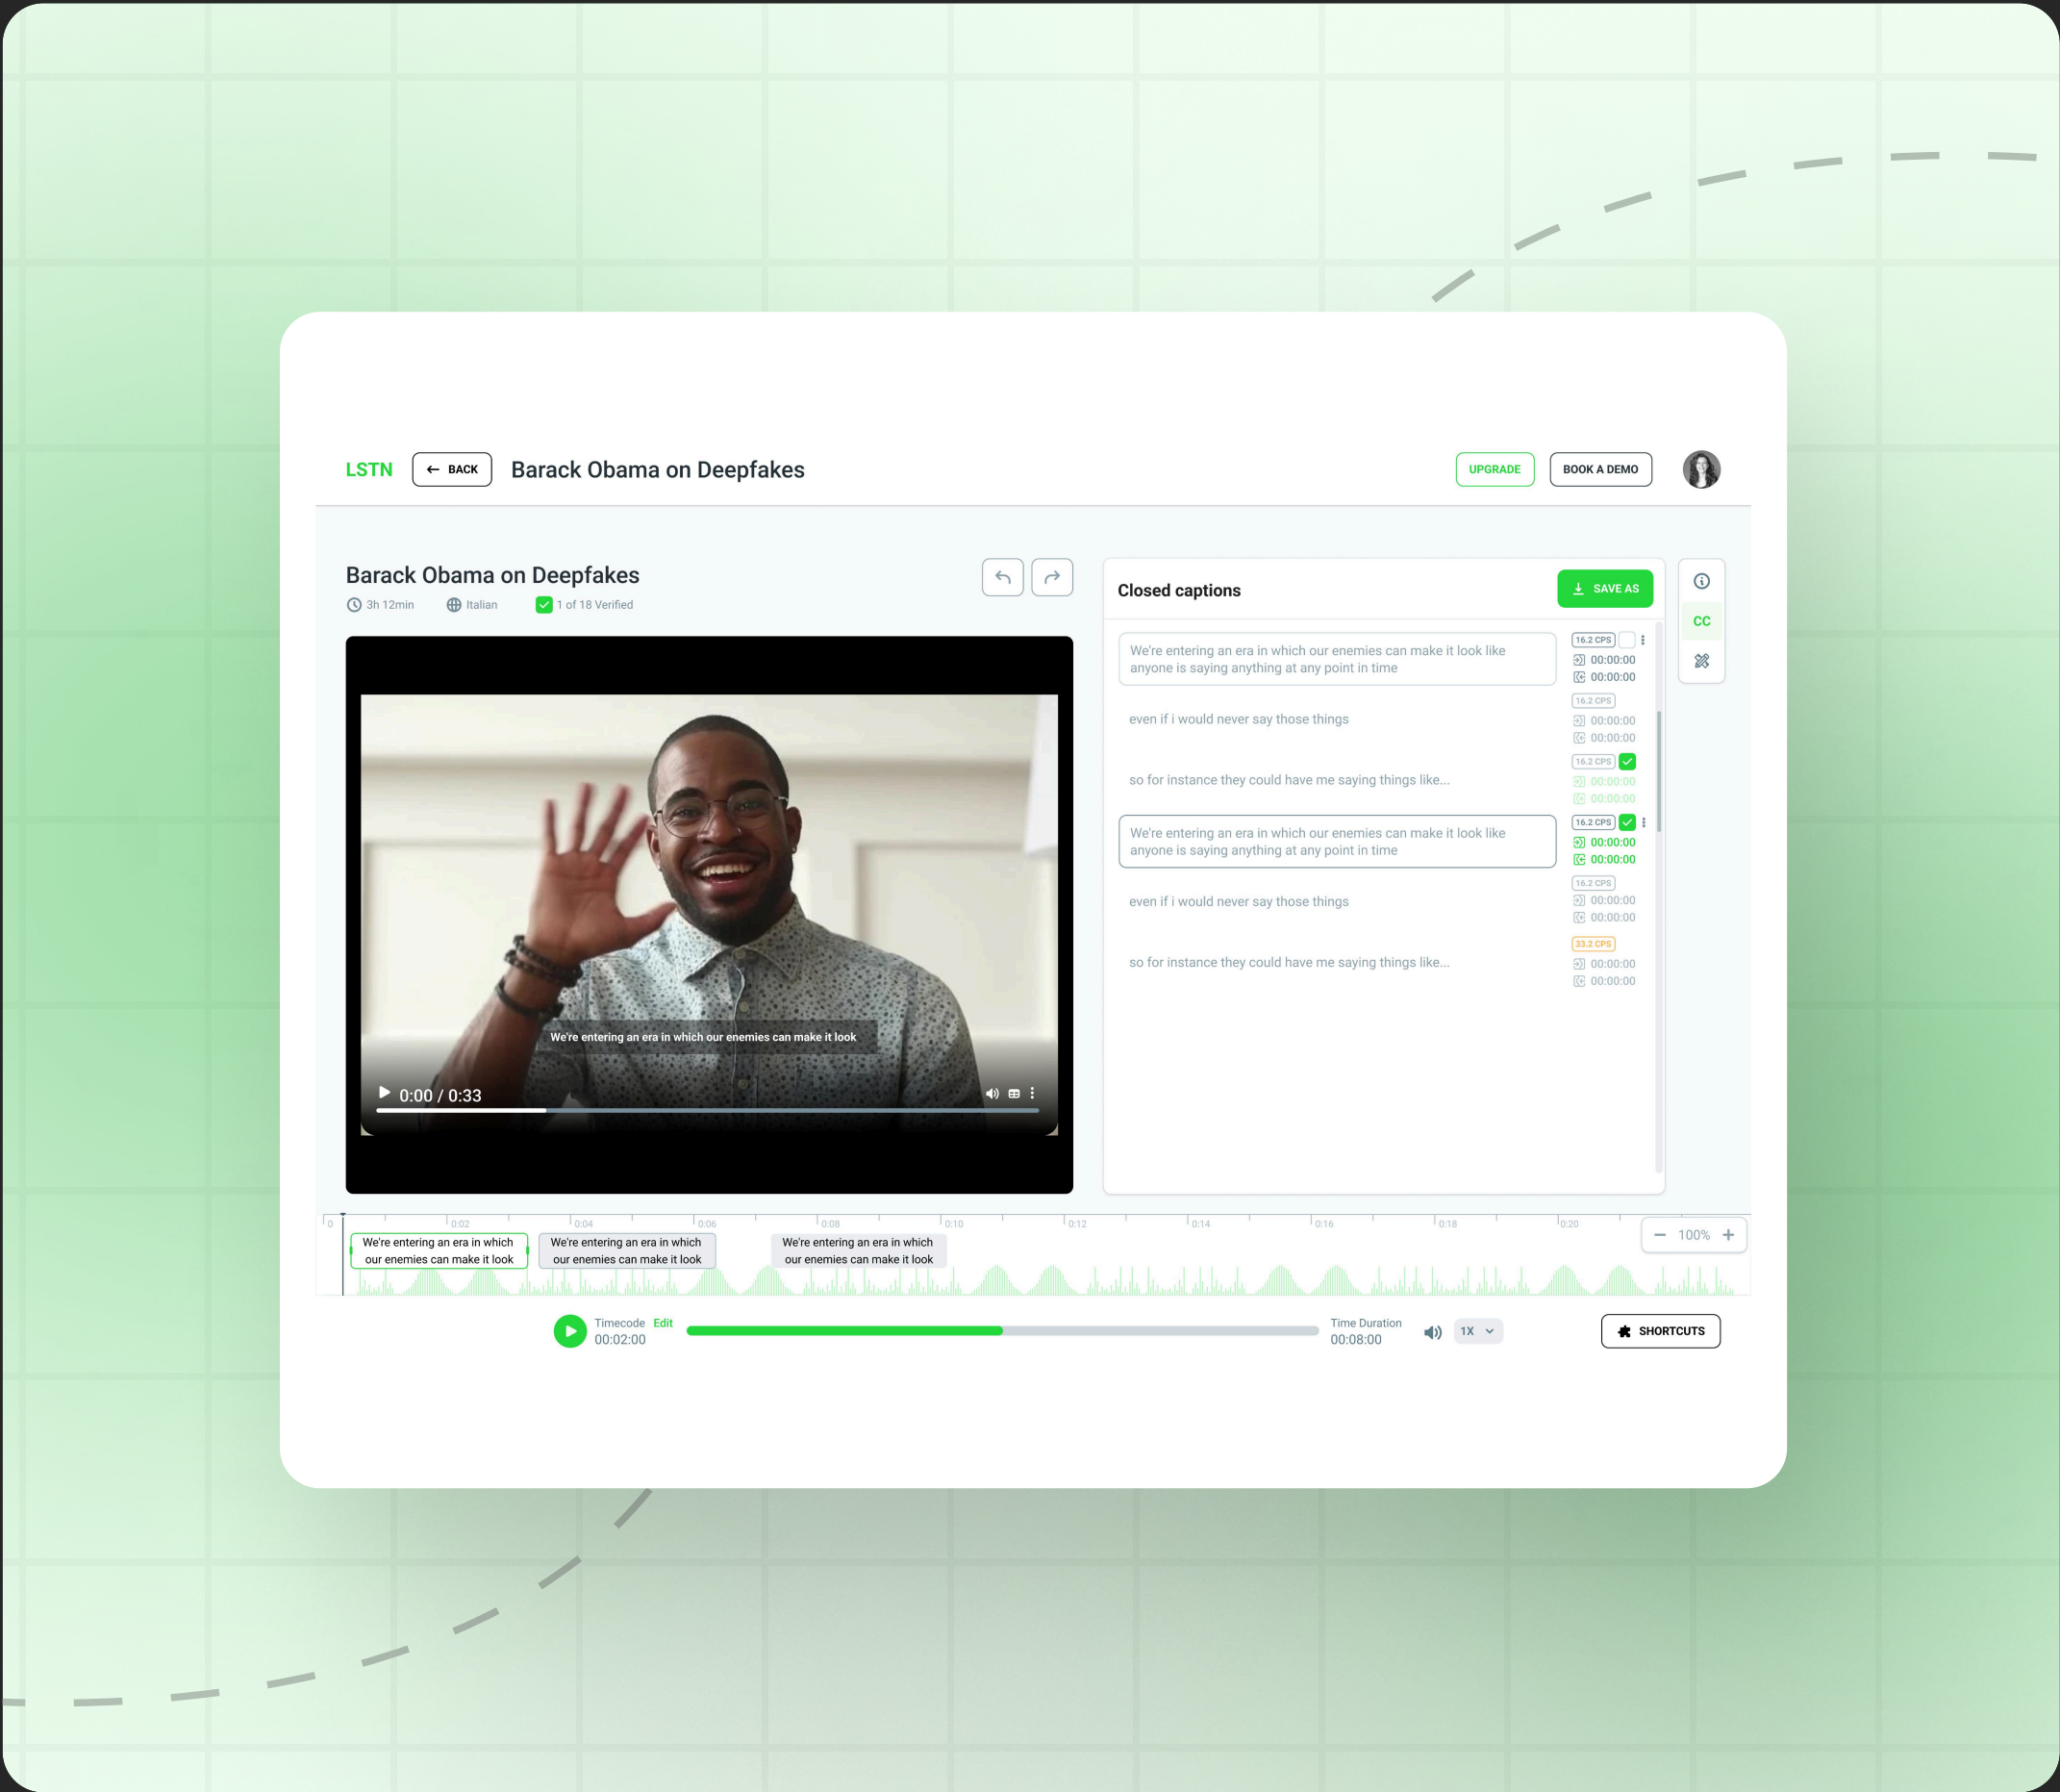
LSTN BACK Barack Obama on Deepfakes UPGRADE BOOK A DEMO

Barack Obama on Deepfakes
3h 12min Italian 1 of 18 Verified

We're entering an era in which our enemies can make it look
0:00 / 0:33

Closed captions SAVE AS

We're entering an era in which our enemies can make it look like anyone is saying anything at any point in time
16.2 CPS 00:00:00 00:00:00

even if i would never say those things
16.2 CPS 00:00:00 00:00:00

so for instance they could have me saying things like...
16.2 CPS 00:00:00 00:00:00

We're entering an era in which our enemies can make it look like anyone is saying anything at any point in time
16.2 CPS 00:00:00 00:00:00

even if i would never say those things
16.2 CPS 00:00:00 00:00:00

so for instance they could have me saying things like...
33.2 CPS 00:00:00 00:00:00

CC

0 0:02 0:04 0:06 0:08 0:10 0:12 0:14 0:16 0:18 0:20
100%

We're entering an era in which our enemies can make it look
We're entering an era in which our enemies can make it look
We're entering an era in which our enemies can make it look

Timecode Edit 00:02:00
Time Duration 00:08:00
1X
SHORTCUTS